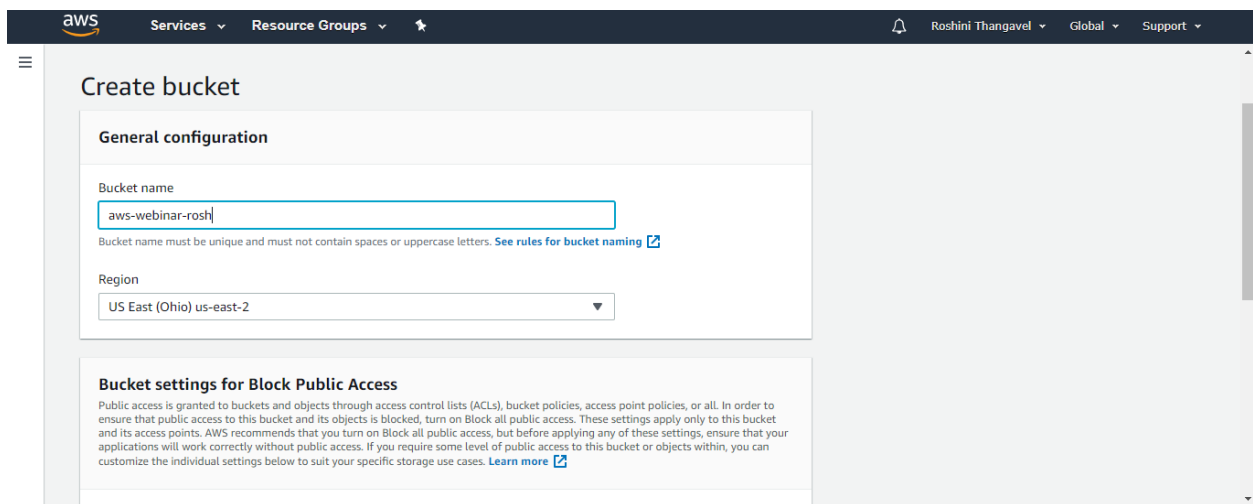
aws Services Resource Groups Roshini Thangavel Global Support

Create bucket

General configuration

Bucket name

aws-webinar-rosh

Bucket name must be unique and must not contain spaces or uppercase letters. See rules for bucket naming

Region

US East (Ohio) us-east-2

Bucket settings for Block Public Access

Public access is granted to buckets and objects through access control lists (ACLs), bucket policies, access point policies, or all. In order to ensure that public access to this bucket and its objects is blocked, turn on Block all public access. These settings apply only to this bucket and its access points. AWS recommends that you turn on Block all public access, but before applying any of these settings, ensure that your applications will work correctly without public access. If you require some level of public access to this bucket or objects within, you can customize the individual settings below to suit your specific storage use cases. Learn more